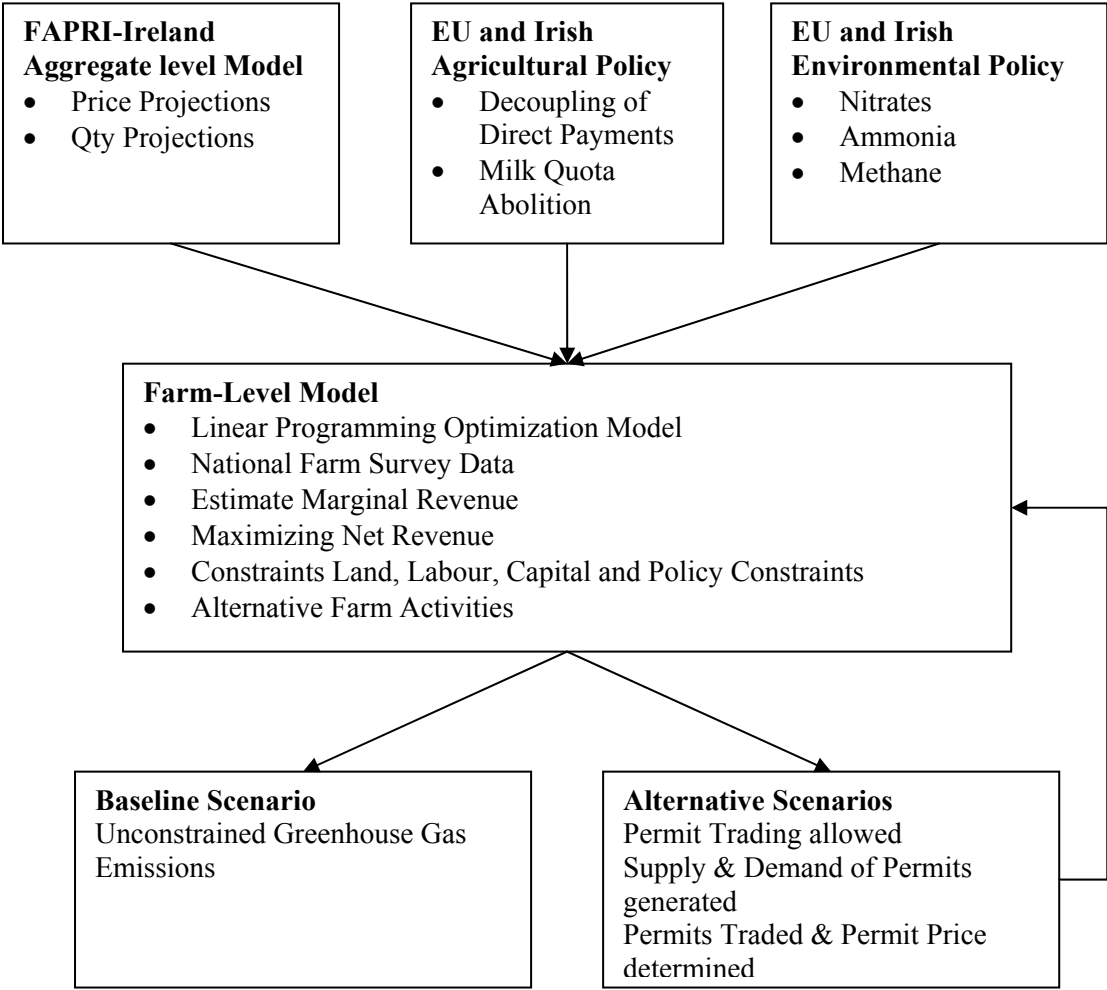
**FAPRI-Ireland Aggregate level Model**
- Price Projections
- Qty Projections

**EU and Irish Agricultural Policy**
- Decoupling of Direct Payments
- Milk Quota Abolition

**EU and Irish Environmental Policy**
- Nitrates
- Ammonia
- Methane

**Farm-Level Model**
- Linear Programming Optimization Model
- National Farm Survey Data
- Estimate Marginal Revenue
- Maximizing Net Revenue
- Constraints Land, Labour, Capital and Policy Constraints
- Alternative Farm Activities

**Baseline Scenario**
Unconstrained Greenhouse Gas Emissions

**Alternative Scenarios**
Permit Trading allowed
Supply & Demand of Permits generated
Permits Traded & Permit Price determined